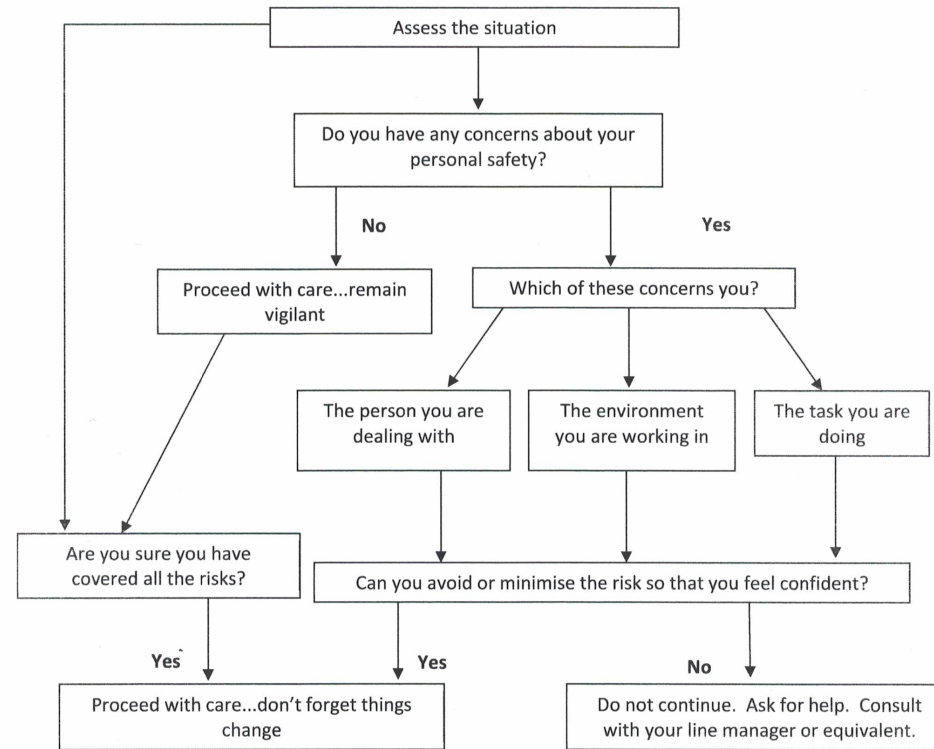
Assess the situation

Do you have any concerns about your personal safety?

No

Yes

Proceed with care...remain vigilant

Which of these concerns you?

The person you are dealing with

The environment you are working in

The task you are doing

Are you sure you have covered all the risks?

Can you avoid or minimise the risk so that you feel confident?

Yes

Yes

No

Proceed with care...don't forget things change

Do not continue. Ask for help. Consult with your line manager or equivalent.